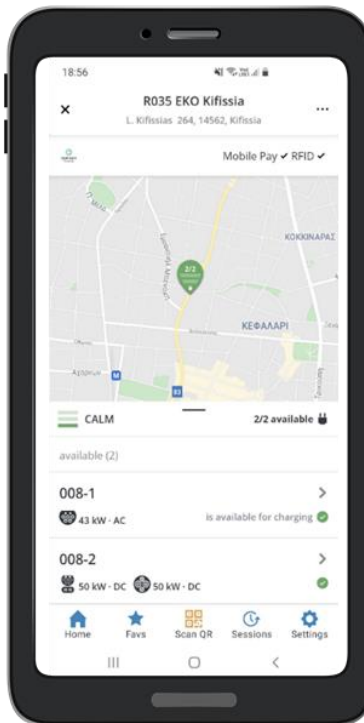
18:56

×

R035 EKO Kifissia

L. Kifissias 264, 14562, Kifissia

...

Mobile Pay ✔ RFID ✔

ΚΟΚΚΙΝΑΡΑΣ

2/2

ΚΕΦΑΛΑΡΙ

CALM

2/2 available

available (2)

008-1

43 kW · AC

is available for charging

008-2

50 kW · DC 50 kW · DC

Home

Favs

Scan QR

Sessions

Settings